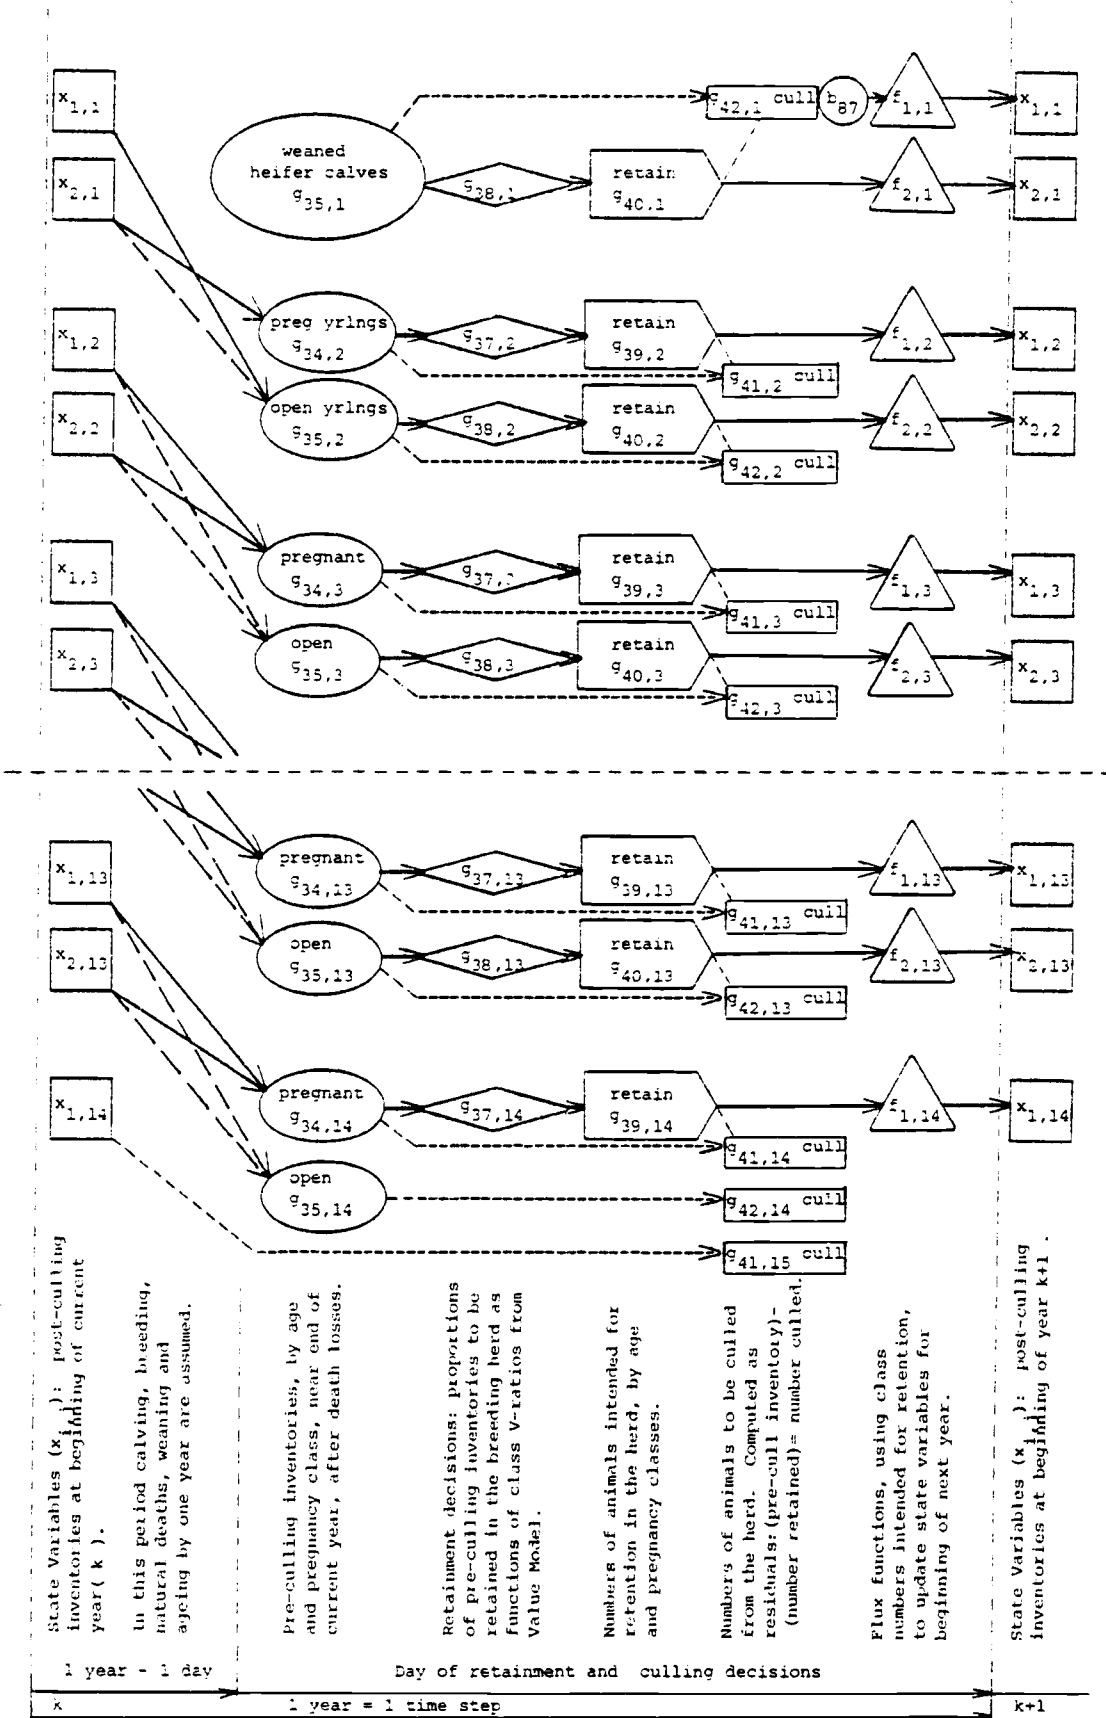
$x_{1,1}$

$x_{2,1}$

weaned heifer calves $g_{35,1}$

$g_{38,1}$

retain $g_{40,1}$

$g_{42,1}$ cull

$b_{87}$

$f_{1,1}$

$f_{2,1}$

$x_{1,1}$

$x_{2,1}$

$x_{1,2}$

preg yrlngs $g_{34,2}$

$g_{37,2}$

retain $g_{39,2}$

$g_{41,2}$ cull

$f_{1,2}$

$x_{1,2}$

$x_{2,2}$

open yrlngs $g_{35,2}$

$g_{38,2}$

retain $g_{40,2}$

$g_{42,2}$ cull

$f_{2,2}$

$x_{2,2}$

$x_{1,3}$

pregnant $g_{34,3}$

$g_{37,3}$

retain $g_{39,3}$

$g_{41,3}$ cull

$f_{1,3}$

$x_{1,3}$

$x_{2,3}$

open $g_{35,3}$

$g_{38,3}$

retain $g_{40,3}$

$g_{42,3}$ cull

$f_{2,3}$

$x_{2,3}$

$x_{1,13}$

pregnant $g_{34,13}$

$g_{37,13}$

retain $g_{39,13}$

$g_{41,13}$ cull

$f_{1,13}$

$x_{1,13}$

$x_{2,13}$

open $g_{35,13}$

$g_{38,13}$

retain $g_{40,13}$

$g_{42,13}$ cull

$f_{2,13}$

$x_{2,13}$

$x_{1,14}$

pregnant $g_{34,14}$

$g_{37,14}$

retain $g_{39,14}$

$g_{41,14}$ cull

$f_{1,14}$

$x_{1,14}$

open $g_{35,14}$

$g_{42,14}$ cull

$g_{41,15}$ cull

State Variables ($x_{i,j}$): post-culling inventories at beginning of current year( k ).

In this period calving, breeding, natural deaths, weaning and ageing by one year are assumed.

Pre-culling inventories, by age and pregnancy class, near end of current year, after death losses.

Retainment decisions: proportions of pre-culling inventories to be retained in the breeding herd as functions of class V-ratios from Value Model.

Numbers of animals intended for retention in the herd, by age and pregnancy classes.

Numbers of animals to be culled from the herd. Computed as residuals:(pre-cull inventory)-(number retained)= number culled.

Flux functions, using class numbers intended for retention, to update state variables for beginning of next year.

State Variables ($x_{i,j}$): post-culling inventories at beginning of year k+1 .

1 year - 1 day

Day of retainment and culling decisions

x

1 year = 1 time step

k+1